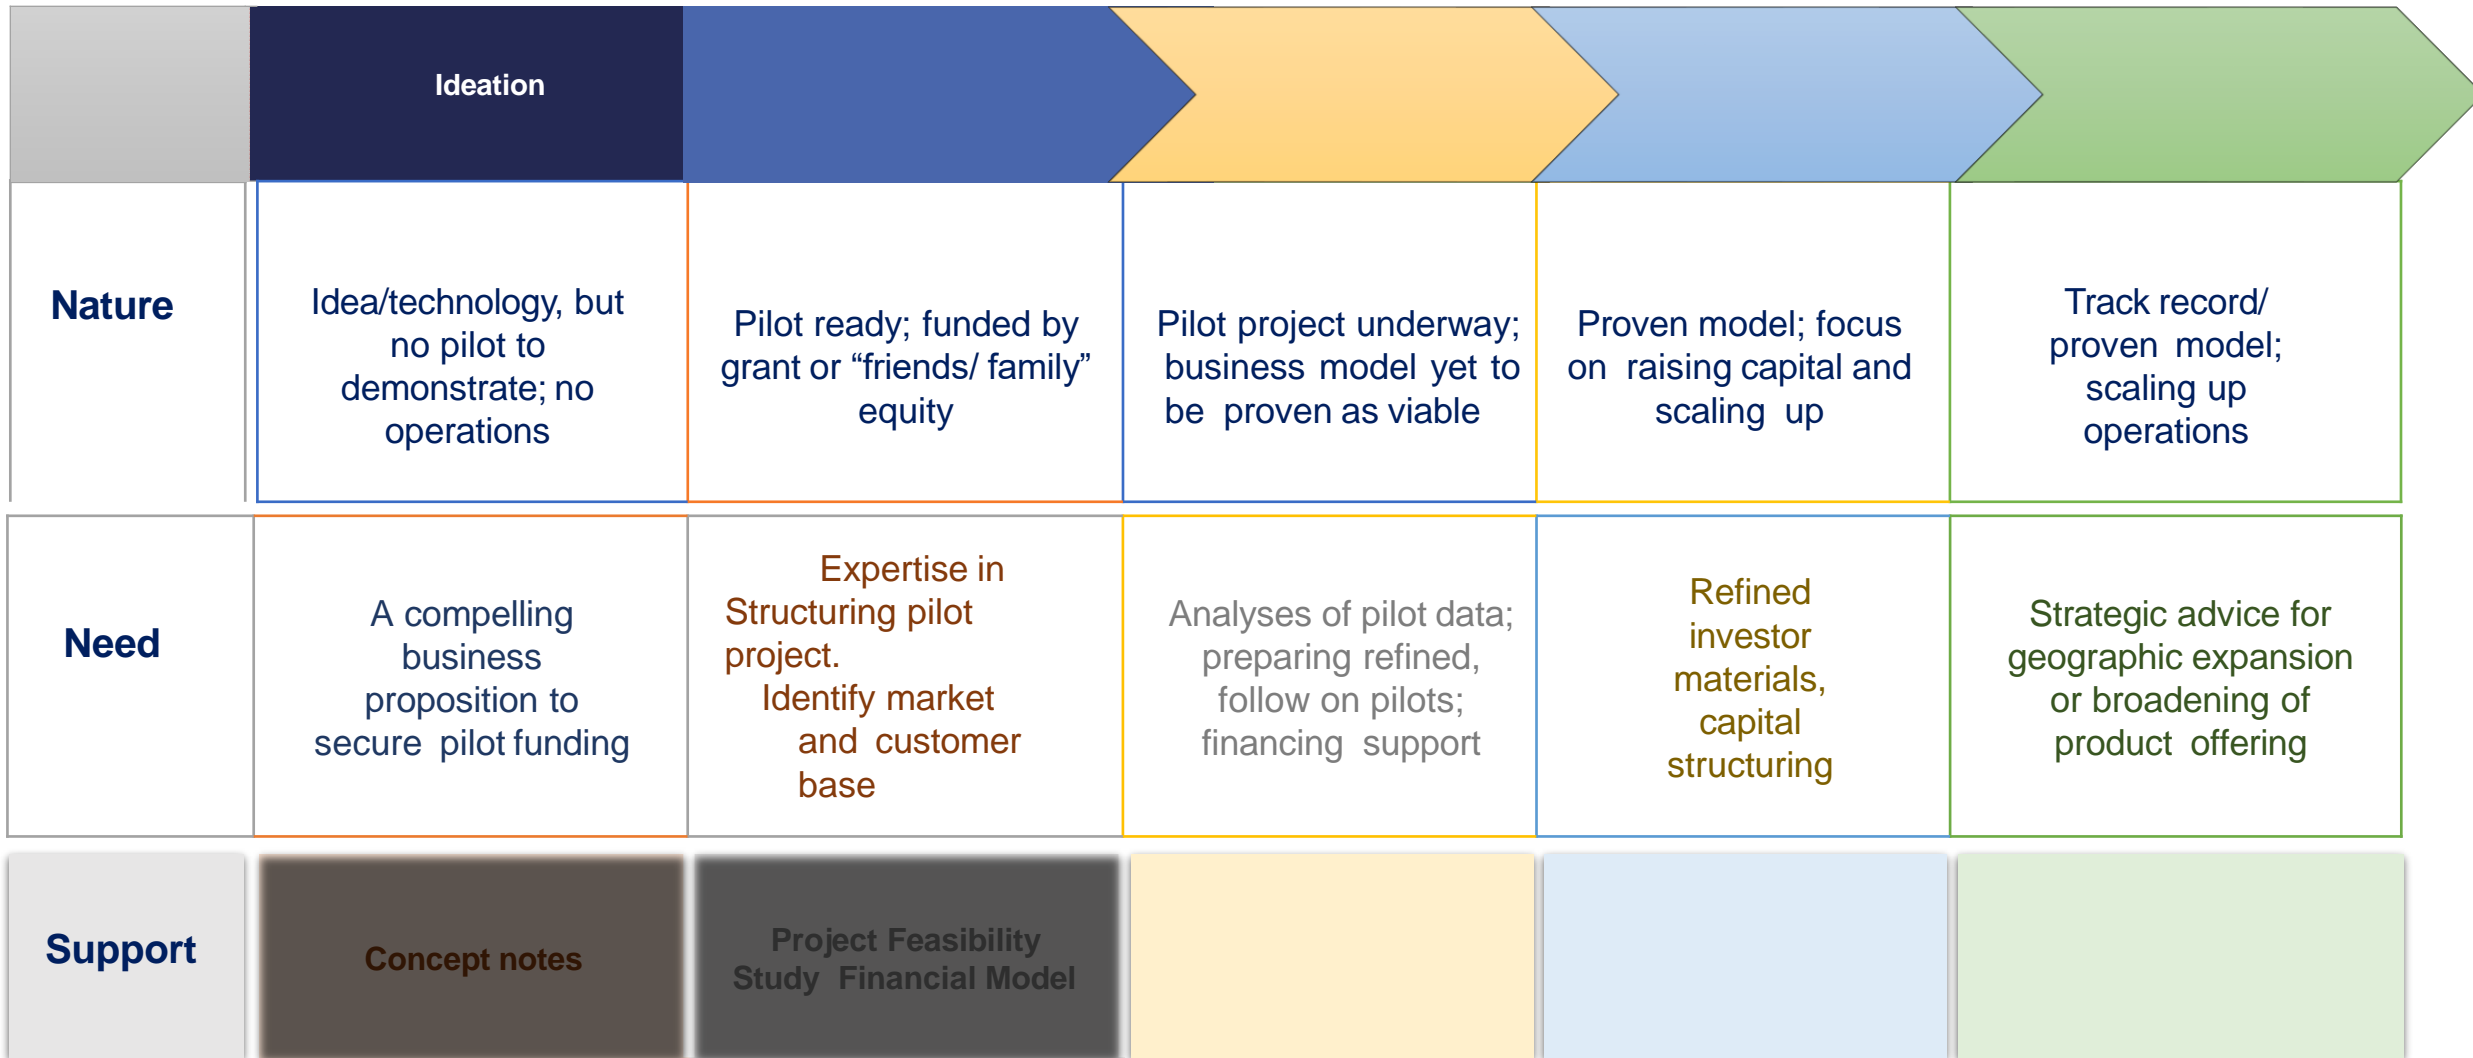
| | Ideation | | | | |
|---|---|---|---|---|---|
| Nature | Idea/technology, but no pilot to demonstrate; no operations | Pilot ready; funded by grant or "friends/ family" equity | Pilot project underway; business model yet to be proven as viable | Proven model; focus on raising capital and scaling up | Track record/ proven model; scaling up operations |
| Need | A compelling business proposition to secure pilot funding | Expertise in Structuring pilot project. Identify market and customer base | Analyses of pilot data; preparing refined, follow on pilots; financing support | Refined investor materials, capital structuring | Strategic advice for geographic expansion or broadening of product offering |
| Support | Concept notes | Project Feasibility Study Financial Model | | | |